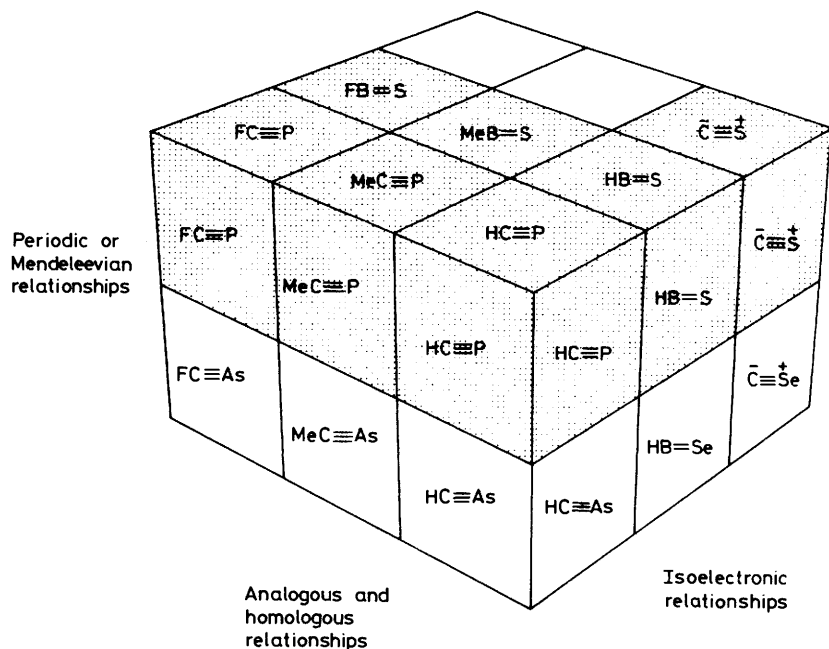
FB=S

FC≡P

MeB=S

$\bar{C}\equiv\overset{+}{S}$

MeC≡P

HB=S

FC≡P

HC≡P

$\bar{C}\equiv\overset{+}{S}$

Periodic or Mendeleevian relationships

MeC≡P

HB=S

HC≡P

HC≡P

FC≡As

$\bar{C}\equiv\overset{+}{S}e$

MeC≡As

HB=Se

HC≡As

HC≡As

Isoelectronic relationships

Analogous and homologous relationships